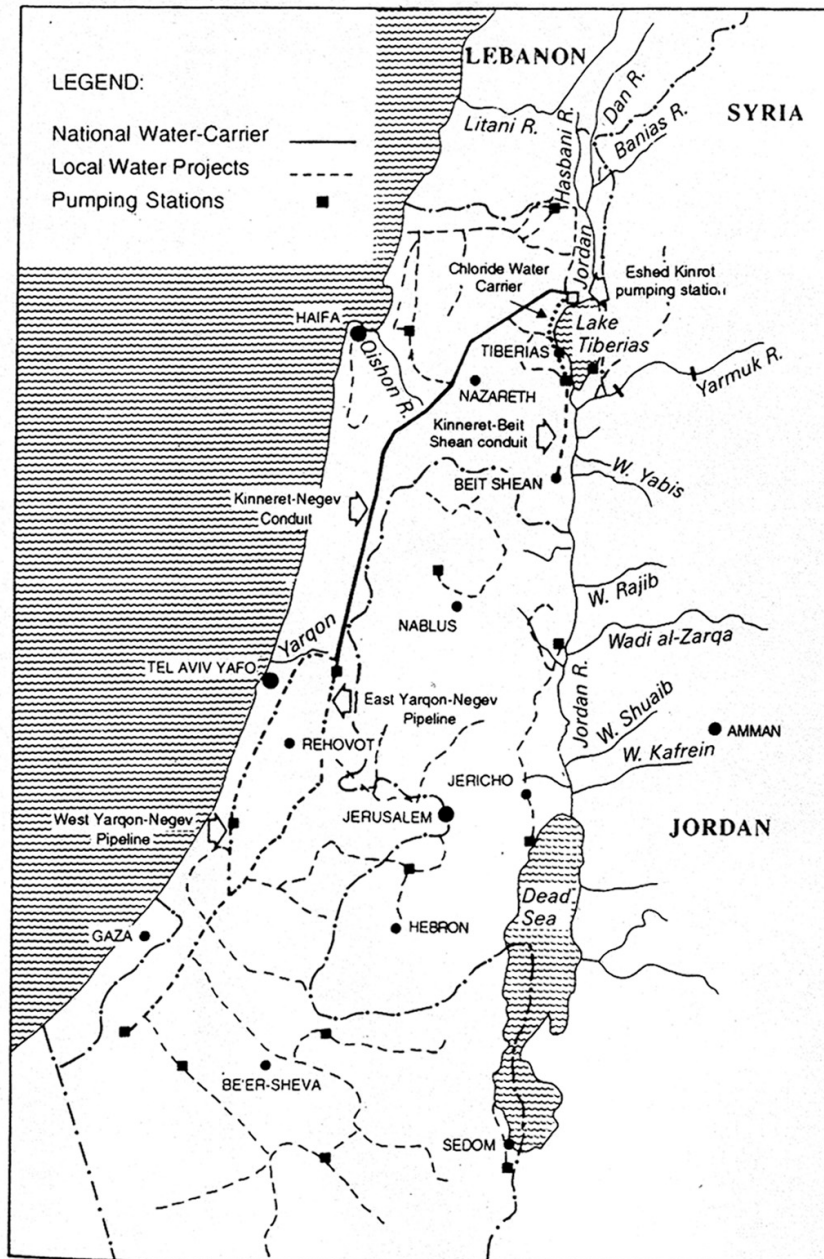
LEGEND:
National Water-Carrier
Local Water Projects
Pumping Stations

LEBANON
SYRIA
Litani R.
Hasbani R.
Dan R.
Banias R.
Jordan
Chloride Water Carrier
Eshed Kinrot pumping station
HAIFA
Qishon R.
Lake Tiberias
TIBERIAS
Yarmuk R.
NAZARETH
Kinneret-Beit Shean conduit
BEIT SHEAN
W. Yabis
Kinneret-Negev Conduit
W. Rajib
NABLUS
Wadi al-Zarqa
Yarqon
TEL AVIV YAFO
East Yarqon-Negev Pipeline
Jordan R.
W. Shuaib
AMMAN
W. Kafrein
REHOVOT
JERICHO
JERUSALEM
West Yarqon-Negev Pipeline
JORDAN
Dead Sea
HEBRON
GAZA
BE'ER-SHEVA
SEDOM